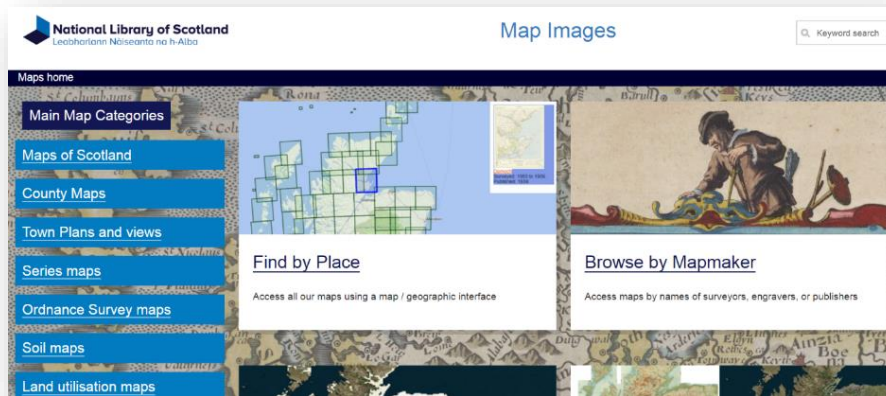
National Library of Scotland
Leabharlann Nàiseanta na h-Alba

Map Images

Keyword search

Maps home

Main Map Categories

Maps of Scotland

County Maps

Town Plans and views

Series maps

Ordnance Survey maps

Soil maps

Land utilisation maps

Find by Place

Access all our maps using a map / geographic interface

Browse by Mapmaker

Access maps by names of surveyors, engravers, or publishers